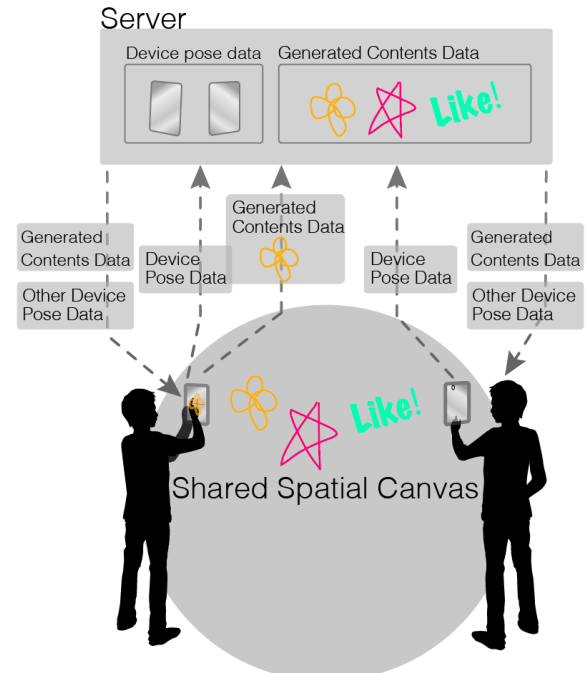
Server

Device pose data

Generated Contents Data

Like!

Generated Contents Data

Other Device Pose Data

Device Pose Data

Generated Contents Data

Device Pose Data

Generated Contents Data

Other Device Pose Data

Like!

Shared Spatial Canvas